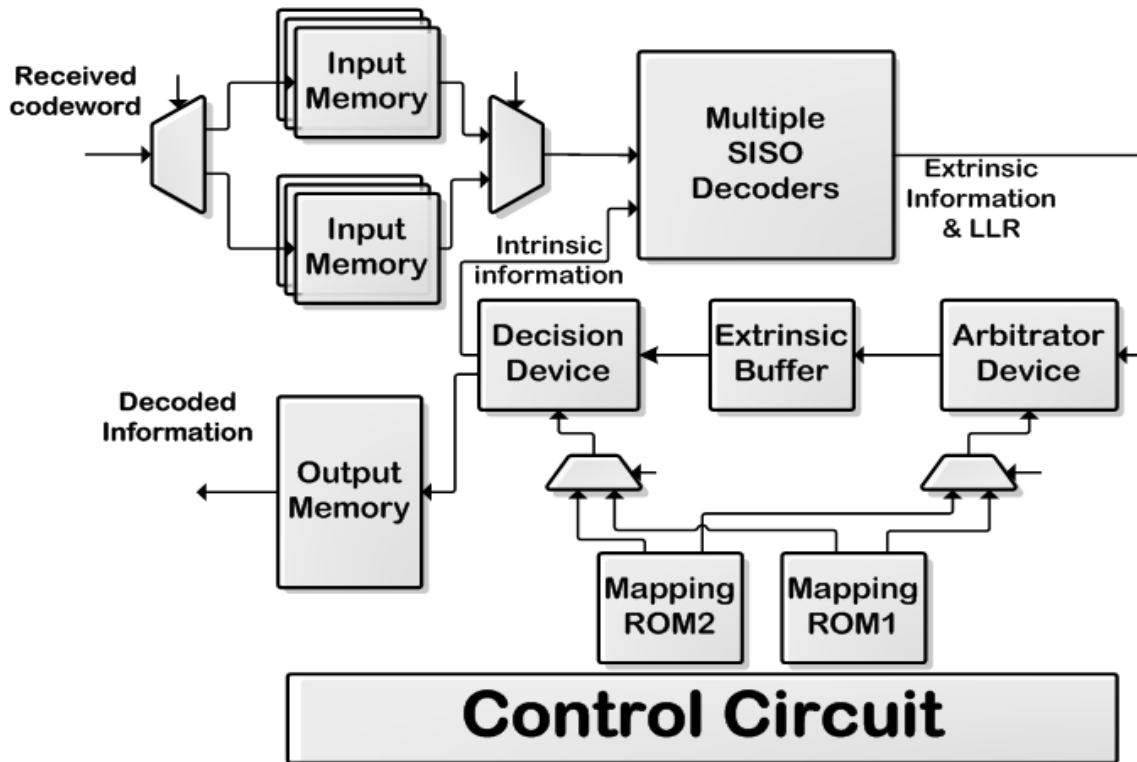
Received codeword

Input Memory

Input Memory

Multiple SISO Decoders

Extrinsic Information & LLR

Intrinsic information

Decision Device

Extrinsic Buffer

Arbitrator Device

Decoded Information

Output Memory

Mapping ROM2

Mapping ROM1

Control Circuit